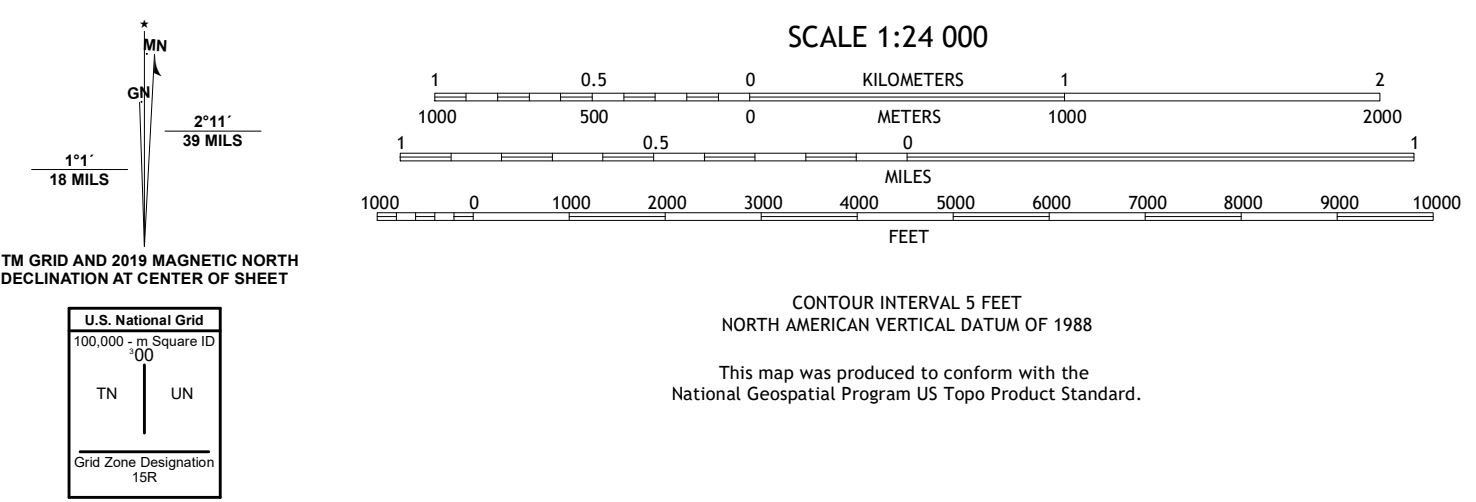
★
MN
GN
2°11´
39 MILS
1°1´
18 MILS

TM GRID AND 2019 MAGNETIC NORTH
DECLINATION AT CENTER OF SHEET

U.S. National Grid
100,000 - m Square ID
$^{3}00$
TN UN

Grid Zone Designation
15R

SCALE 1:24 000

1 0.5 0 KILOMETERS 1 2
1000 500 0 METERS 1000 2000
1 0.5 0 1
MILES
1000 0 1000 2000 3000 4000 5000 6000 7000 8000 9000 10000
FEET

CONTOUR INTERVAL 5 FEET
NORTH AMERICAN VERTICAL DATUM OF 1988

This map was produced to conform with the
National Geospatial Program US Topo Product Standard.